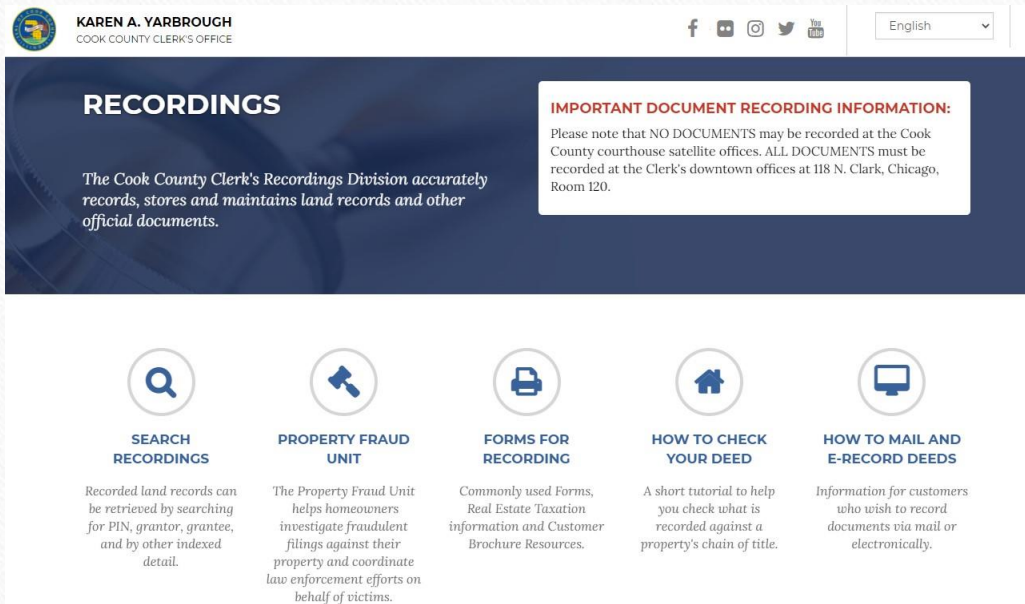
KAREN A. YARBROUGH
COOK COUNTY CLERK'S OFFICE

You Tube

English

RECORDINGS

The Cook County Clerk's Recordings Division accurately records, stores and maintains land records and other official documents.

IMPORTANT DOCUMENT RECORDING INFORMATION:
Please note that NO DOCUMENTS may be recorded at the Cook County courthouse satellite offices. ALL DOCUMENTS must be recorded at the Clerk's downtown offices at 118 N. Clark, Chicago, Room 120.

SEARCH RECORDINGS
Recorded land records can be retrieved by searching for PIN, grantor, grantee, and by other indexed detail.

PROPERTY FRAUD UNIT
The Property Fraud Unit helps homeowners investigate fraudulent filings against their property and coordinate law enforcement efforts on behalf of victims.

FORMS FOR RECORDING
Commonly used Forms, Real Estate Taxation information and Customer Brochure Resources.

HOW TO CHECK YOUR DEED
A short tutorial to help you check what is recorded against a property's chain of title.

HOW TO MAIL AND E-RECORD DEEDS
Information for customers who wish to record documents via mail or electronically.